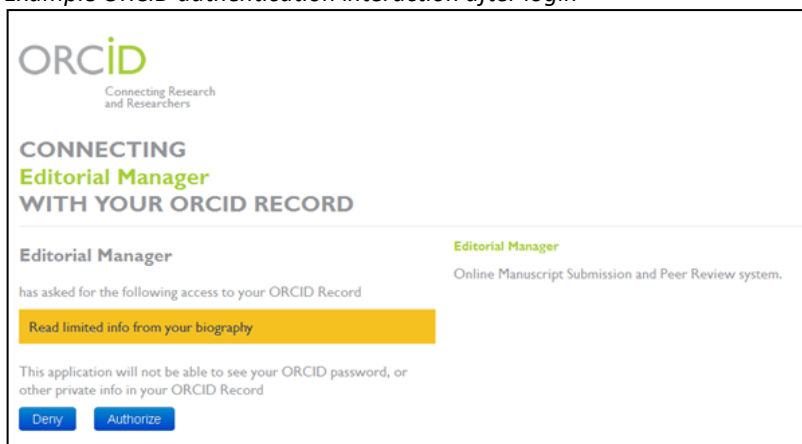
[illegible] ORCID authentication interaction after login

ORCID
Connecting Research and Researchers

CONNECTING
Editorial Manager
WITH YOUR ORCID RECORD

Editorial Manager

has asked for the following access to your ORCID Record

Read limited info from your biography

This application will not be able to see your ORCID password, or other private info in your ORCID Record

Deny Authorize

Editorial Manager

Online Manuscript Submission and Peer Review system.